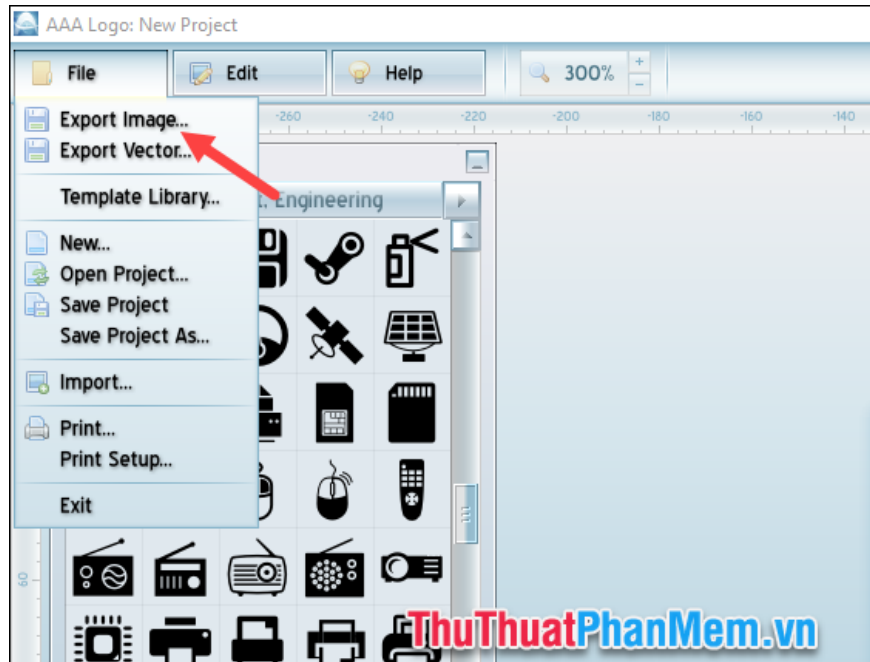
AAA Logo: New Project

File
Edit
Help
300%
+
-

-260 -240 -220 -200 -180 -160 -140

Export Image...
Export Vector...
Template Library...
New...
Open Project...
Save Project
Save Project As...
Import...
Print...
Print Setup...
Exit

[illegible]t. Engineering

60

ThuThuatPhanMem.vn